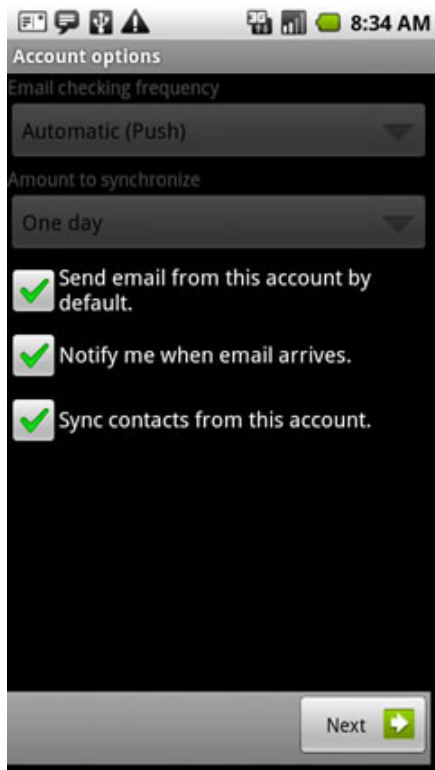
3G 8:34 AM

Account options

Email checking frequency

Automatic (Push)

Amount to synchronize

One day

Send email from this account by default.

Notify me when email arrives.

Sync contacts from this account.

Next